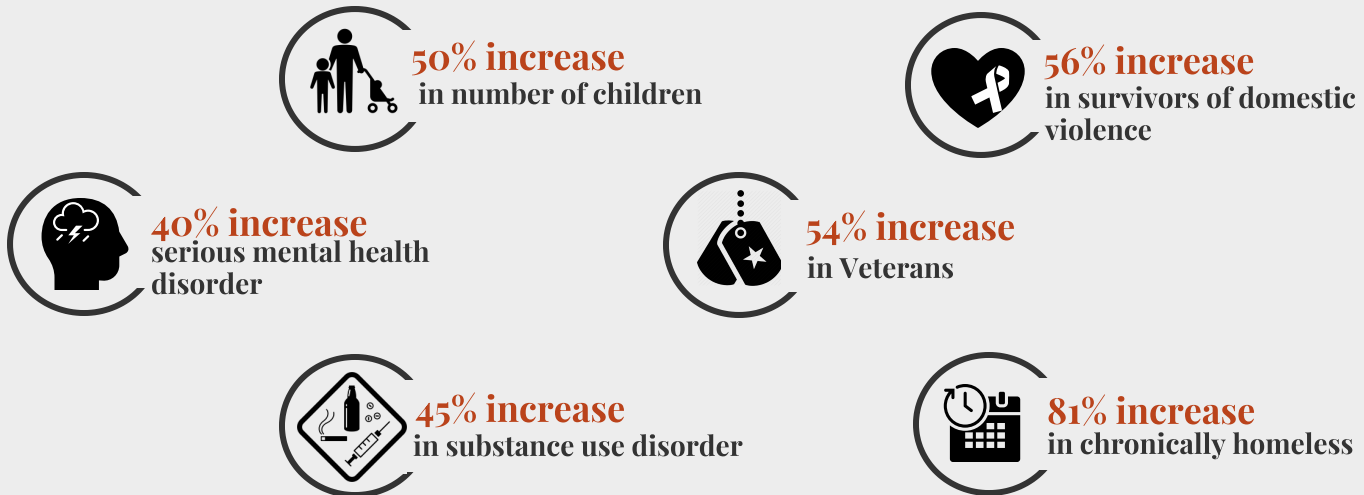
50% increase
in number of children

56% increase
in survivors of domestic violence

40% increase
serious mental health disorder

54% increase
in Veterans

45% increase
in substance use disorder

81% increase
in chronically homeless